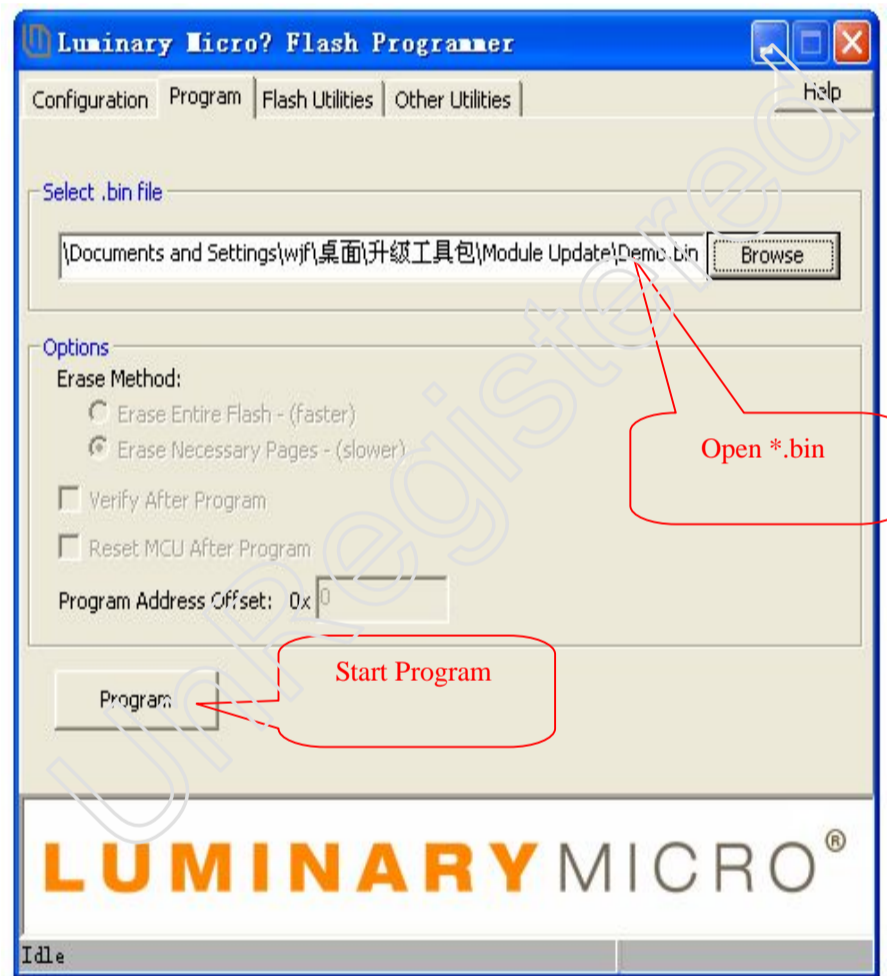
Luminary Micro? Flash Programmer

Configuration | Program | Flash Utilities | Other Utilities

Help

Select .bin file

\Documents and Settings\wjf\桌面\升级工具包\Module Update\Demo.bin

Browse

Options

Erase Method:

Erase Entire Flash - (faster)

Erase Necessary Pages - (slower)

Verify After Program

Reset MCU After Program

Program Address Offset: 0x 0

Open *.bin

Start Program

Program

LUMINARY MICRO®

Idle

Unregistered